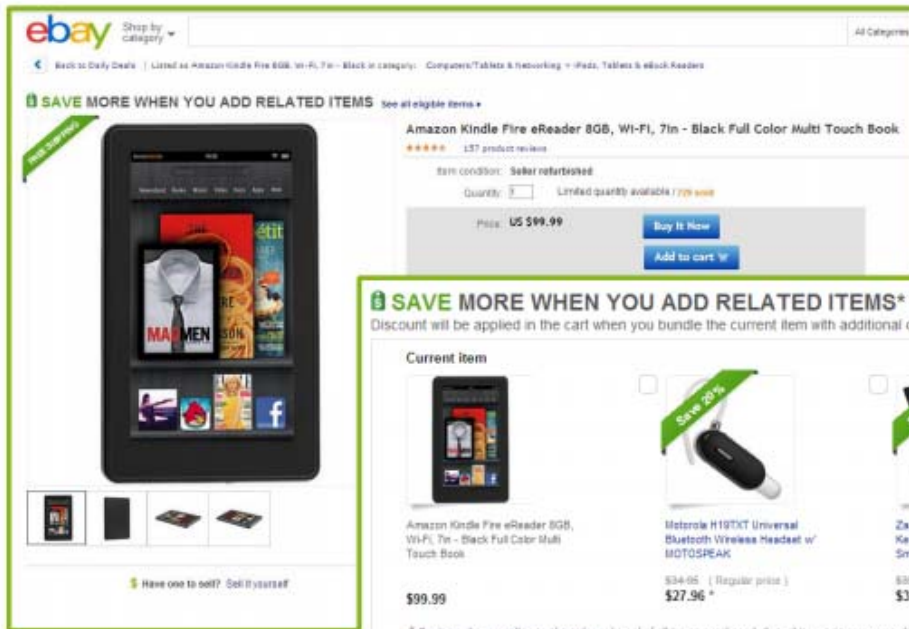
ebay Shop by category

All Categories

Back to Daily Deals | Listed as Amazon Kindle Fire 8GB, Wi-Fi, 7in - Black in category: Computers/Tablets & Networking > iPads, Tablets & eBook Readers

SAVE MORE WHEN YOU ADD RELATED ITEMS See all eligible items

FREE SHIPPING

Amazon Kindle Fire eReader 8GB, Wi-Fi, 7in - Black Full Color Multi Touch Book

157 product reviews

Item condition: Seller refurbished

Quantity: 1 Limited quantity available / 729 sold

Price: US $99.99

Buy It Now

Add to cart

MAD MEN

$ Have one to sell? Sell it yourself

SAVE MORE WHEN YOU ADD RELATED ITEMS*

Discount will be applied in the cart when you bundle the current item with additional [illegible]

Current item

Amazon Kindle Fire eReader 8GB, Wi-Fi, 7in - Black Full Color Multi Touch Book

$99.99

Save 20%

Motorola H19TXT Universal Bluetooth Wireless Headset w/ MOTOSPEAK

$34.95 (Regular price)

$27.96 *

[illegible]